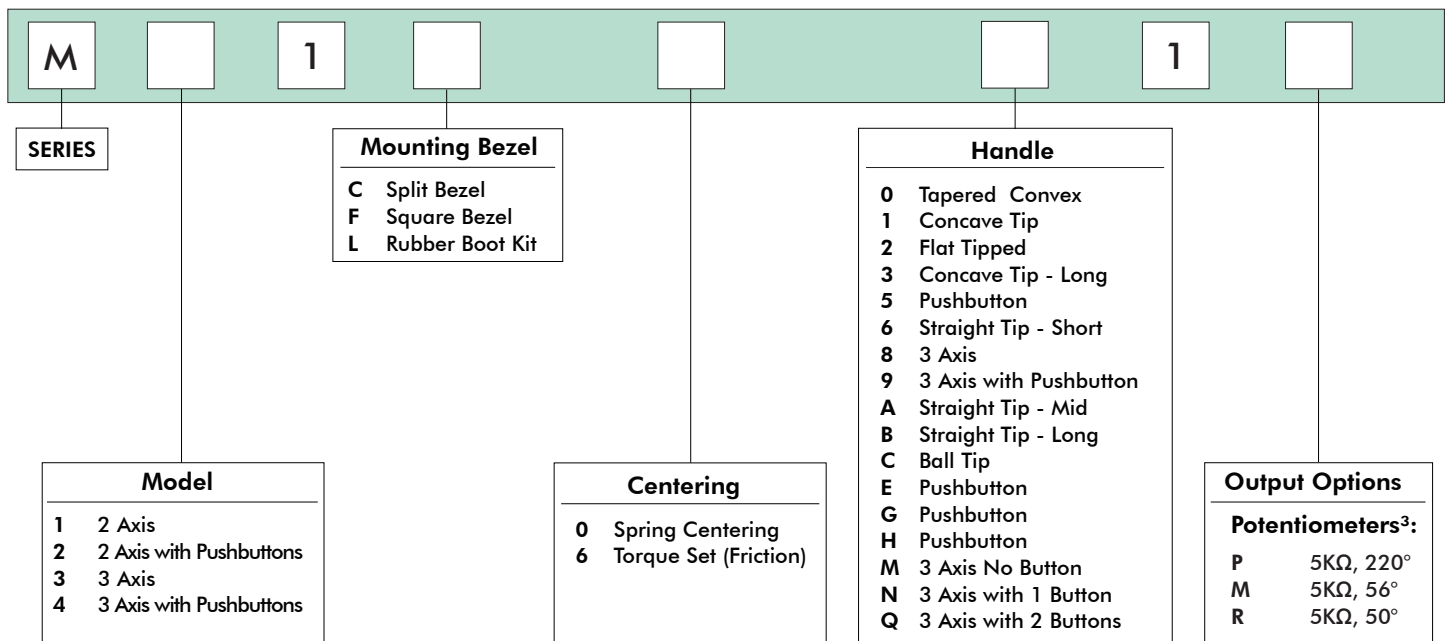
M 1 1

SERIES

Mounting Bezel
C Split Bezel
F Square Bezel
L Rubber Boot Kit

Handle
0 Tapered Convex
1 Concave Tip
2 Flat Tipped
3 Concave Tip - Long
5 Pushbutton
6 Straight Tip - Short
8 3 Axis
9 3 Axis with Pushbutton
A Straight Tip - Mid
B Straight Tip - Long
C Ball Tip
E Pushbutton
G Pushbutton
H Pushbutton
M 3 Axis No Button
N 3 Axis with 1 Button
Q 3 Axis with 2 Buttons

Model
1 2 Axis
2 2 Axis with Pushbuttons
3 3 Axis
4 3 Axis with Pushbuttons

Centering
0 Spring Centering
6 Torque Set (Friction)

Output Options
Potentiometers$^3$:
P 5KΩ, 220°
M 5KΩ, 56°
R 5KΩ, 50°